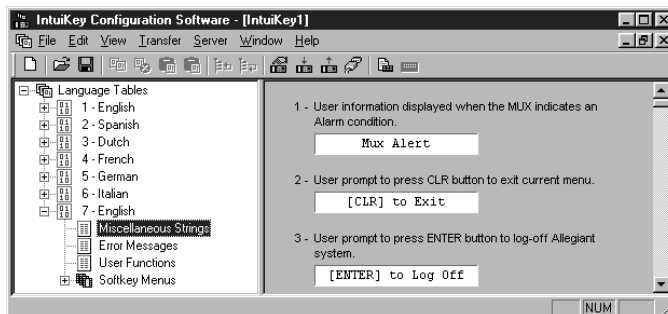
IntuiKey Configuration Software - [IntuiKey1]

File Edit View Transfer Server Window Help

Language Tables
1 - English
2 - Spanish
3 - Dutch
4 - French
5 - German
6 - Italian
7 - English
Miscellaneous Strings
Error Messages
User Functions
Softkey Menus

1 - User information displayed when the MUX indicates an Alarm condition.

Mux Alert

2 - User prompt to press CLR button to exit current menu.

[CLR] to Exit

3 - User prompt to press ENTER button to log-off Allegiant system.

[ENTER] to Log Off

NUM